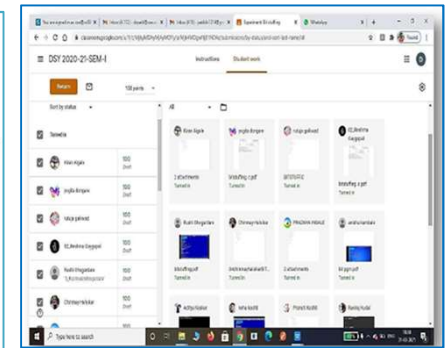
DSY 2020-21-SEM-I

Instructions Student work

Return

100 points

Sort by status

All

Turned in

Kiran Algale 100 Draft

Joyilla Bongare 100 Draft

rutuja gaikwad 100 Draft

KC_Reshma Gaygpad 100 Draft

Rushi Bhagatkar 100 Draft

Chinmay Holdkar 100 Draft

Kiran Algale

Joyilla Bongare

rutuja gaikwad

KC_Reshma Gaygpad

2 attachments Turned in

Joyilla Bongare.pdf Turned in

Turned in

Turned in

Rushi Bhagatkar

Chinmay Holdkar

PRADNYA HOLKAR

smita kamblani

Turned in

Turned in

2 attachments Turned in

Turned in

Aditya Hulikar

Ishita kadge

Pranali Kadam

Pankaj Kumbar

Type here to search